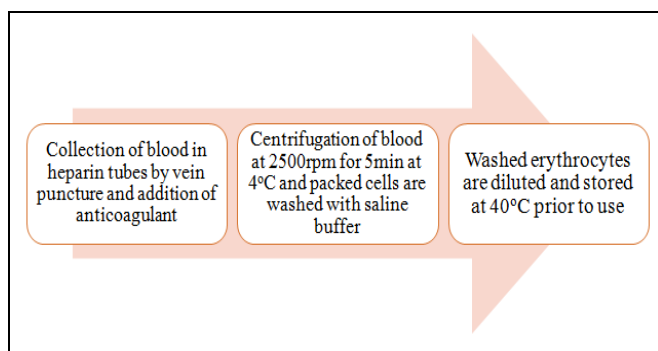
Collection of blood in heparin tubes by vein puncture and addition of anticoagulant

Centrifugation of blood at 2500rpm for 5min at 4°C and packed cells are washed with saline buffer

Washed erythrocytes are diluted and stored at 40°C prior to use